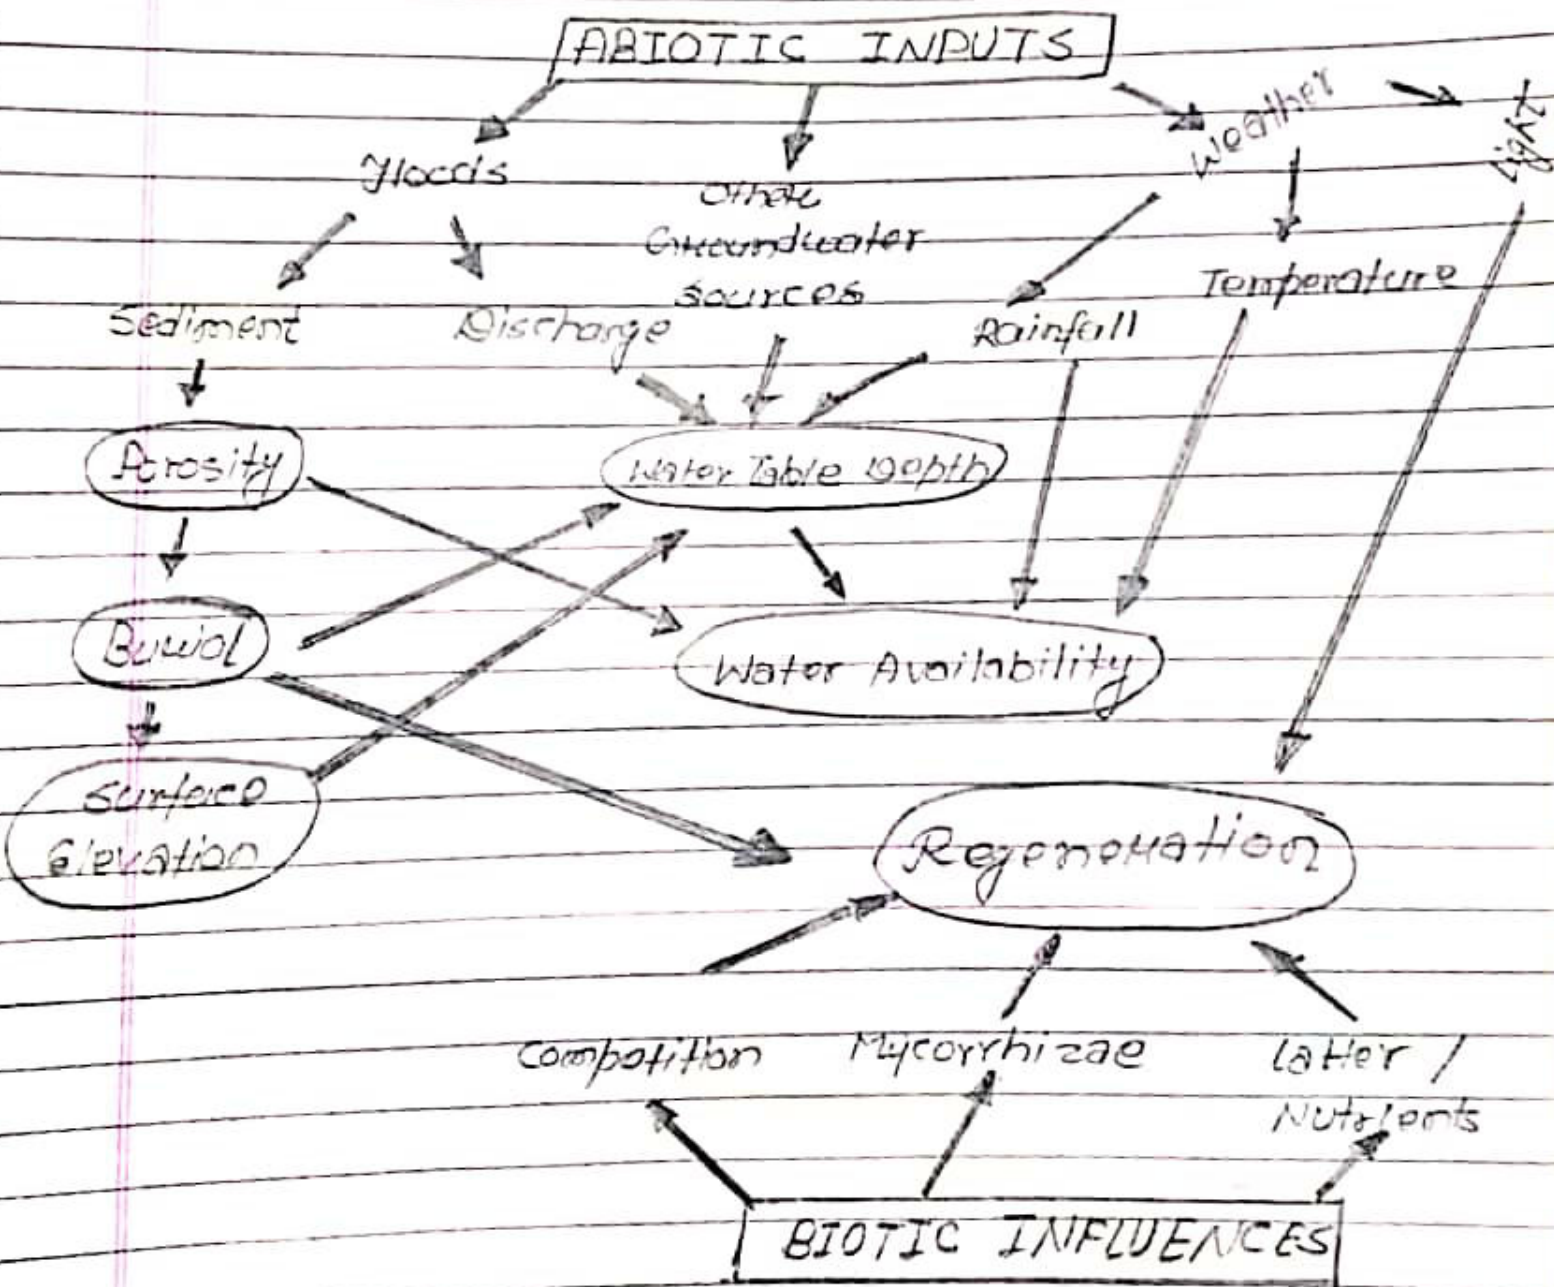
ABIOTIC INPUTS

Floods

Other Groundwater sources

weather

light

Sediment

Discharge

Rainfall

Temperature

Porosity

Water Table Depth

Burial

Water Availability

Surface Elevation

Regeneration

Competition

Mycorrhizae

latter / Nutrients

BIOTIC INFLUENCES